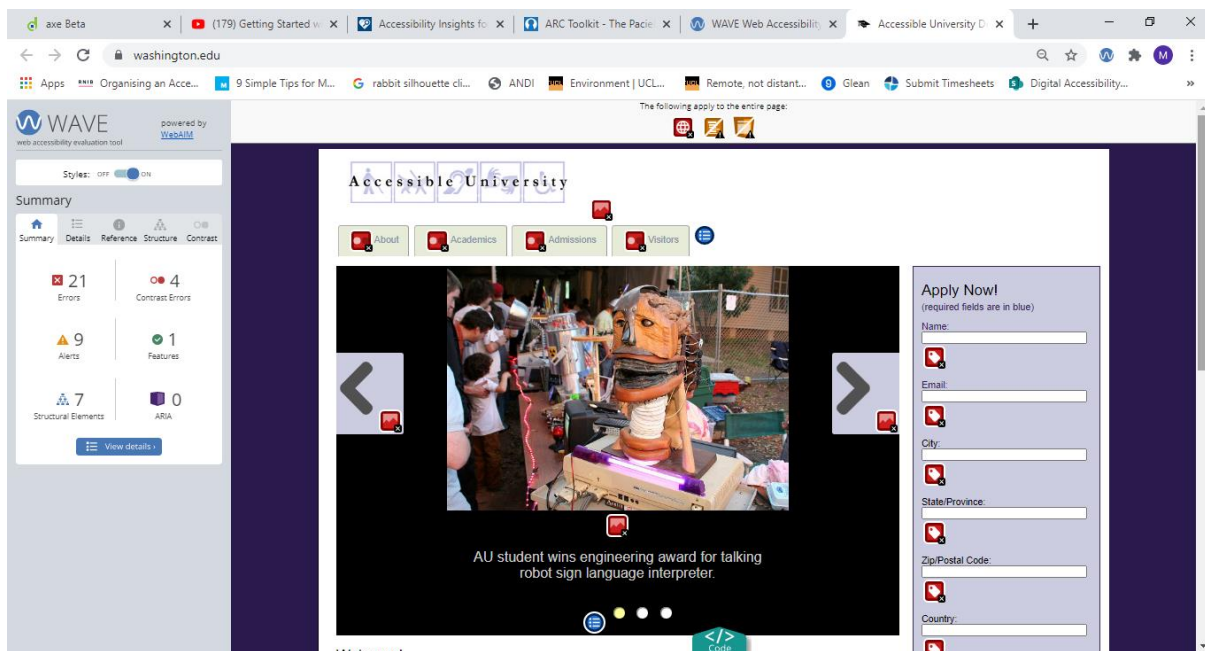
axe Beta
(179) Getting Started w
Accessibility Insights fo
ARC Toolkit - The Pacie
WAVE Web Accessibility
Accessible University D

washington.edu

Apps
Organising an Acce...
9 Simple Tips for M...
rabbit silhouette cli...
ANDI
Environment | UCL...
Remote, not distant...
Glean
Submit Timesheets
Digital Accessibility...

WAVE
web accessibility evaluation tool
powered by WebAIM

Styles: OFF ON

Summary

Summary Details Reference Structure Contrast

21 Errors
4 Contrast Errors
9 Alerts
1 Features
7 Structural Elements
0 ARIA

View details ›

The following apply to the entire page:

Accessible University

About
Academics
Admissions
Visitors

AU student wins engineering award for talking robot sign language interpreter.

Apply Now!
(required fields are in blue)
Name:
Email:
City:
State/Province:
Zip/Postal Code:
Country:

Code